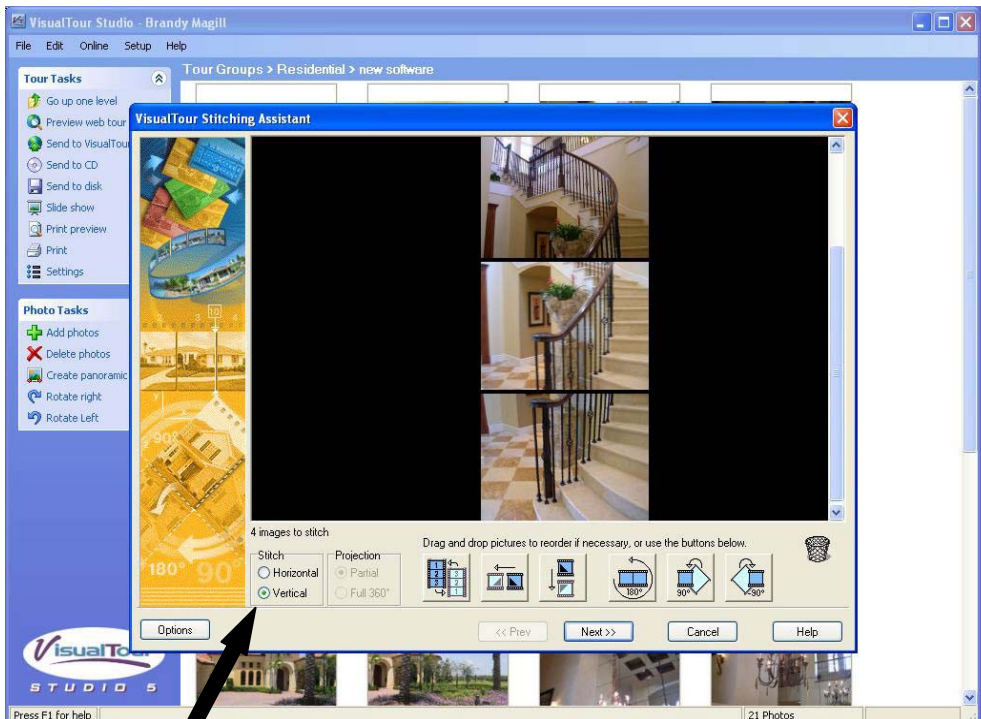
VisualTour Studio - Brandy Magill

File Edit Online Setup Help

Tour Tasks
Go up one level
Preview web tour
Send to VisualTour
Send to CD
Send to disk
Slide show
Print preview
Print
Settings

Photo Tasks
Add photos
Delete photos
Create panoramic
Rotate right
Rotate Left

Tour Groups > Residential > new software

VisualTour Stitching Assistant

4 images to stitch

Drag and drop pictures to reorder if necessary, or use the buttons below.

Stitch
Horizontal
Vertical

Projection
Partial
Full 360°

180° 90° 90°

Options

<< Prev Next >> Cancel Help

VisualTour STUDIO 5

Press F1 for help

21 Photos